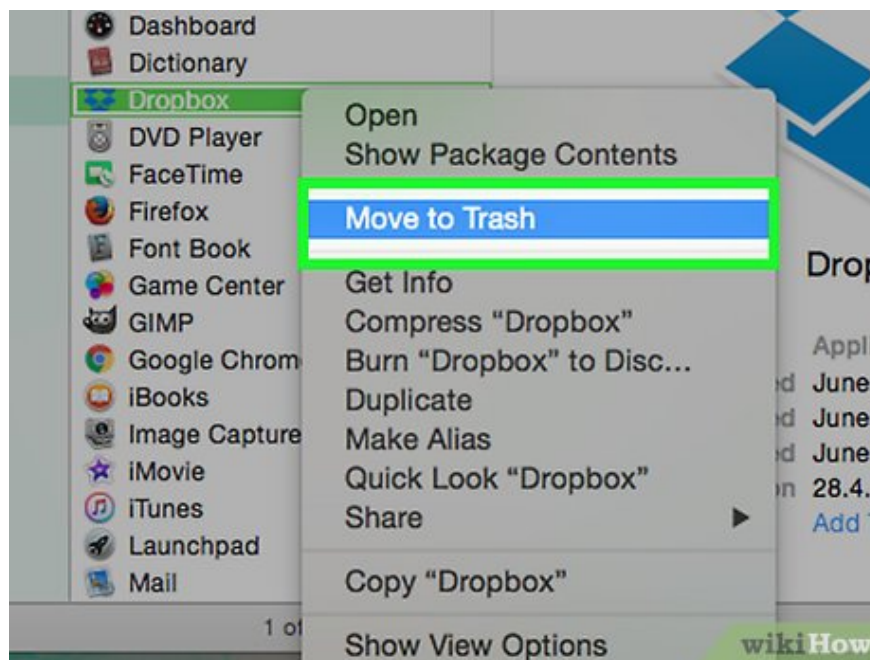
Dashboard
Dictionary
Dropbox
DVD Player
FaceTime
Firefox
Font Book
Game Center
GIMP
Google Chrom
iBooks
Image Capture
iMovie
iTunes
Launchpad
Mail

1 of

Open
Show Package Contents
Move to Trash
Get Info
Compress "Dropbox"
Burn "Dropbox" to Disc...
Duplicate
Make Alias
Quick Look "Dropbox"
Share
Copy "Dropbox"
Show View Options

Drop
Appl
d June
d June
d June
n 28.4.
Add

wikiHow